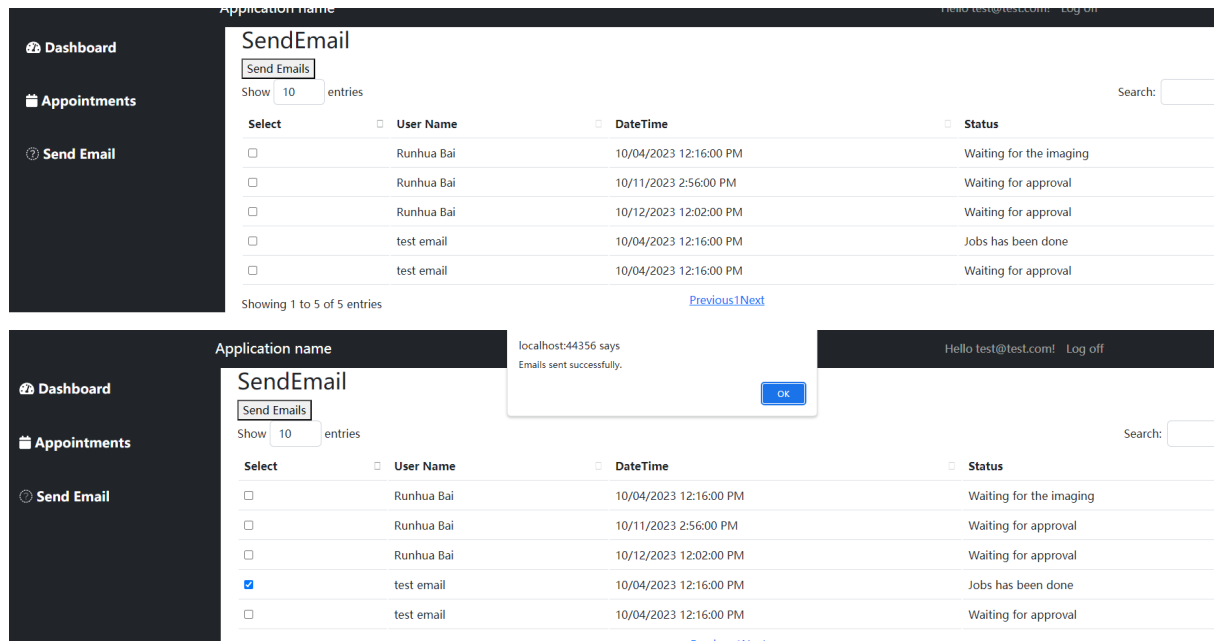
Application name

Hello test@test.com! Log off

Dashboard

Appointments

Send Email

SendEmail

Send Emails

Show 10 entries

Search:

| Select | User Name | DateTime | Status |
|---|---|---|---|
| ☐ | Runhua Bai | 10/04/2023 12:16:00 PM | Waiting for the imaging |
| ☐ | Runhua Bai | 10/11/2023 2:56:00 PM | Waiting for approval |
| ☐ | Runhua Bai | 10/12/2023 12:02:00 PM | Waiting for approval |
| ☐ | test email | 10/04/2023 12:16:00 PM | Jobs has been done |
| ☐ | test email | 10/04/2023 12:16:00 PM | Waiting for approval |

Showing 1 to 5 of 5 entries

Previous1Next

Application name

localhost:44356 says

Emails sent successfully.

OK

Hello test@test.com! Log off

Dashboard

Appointments

Send Email

SendEmail

Send Emails

Show 10 entries

Search:

| Select | User Name | DateTime | Status |
|---|---|---|---|
| ☐ | Runhua Bai | 10/04/2023 12:16:00 PM | Waiting for the imaging |
| ☐ | Runhua Bai | 10/11/2023 2:56:00 PM | Waiting for approval |
| ☐ | Runhua Bai | 10/12/2023 12:02:00 PM | Waiting for approval |
| ☑ | test email | 10/04/2023 12:16:00 PM | Jobs has been done |
| ☐ | test email | 10/04/2023 12:16:00 PM | Waiting for approval |

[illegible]